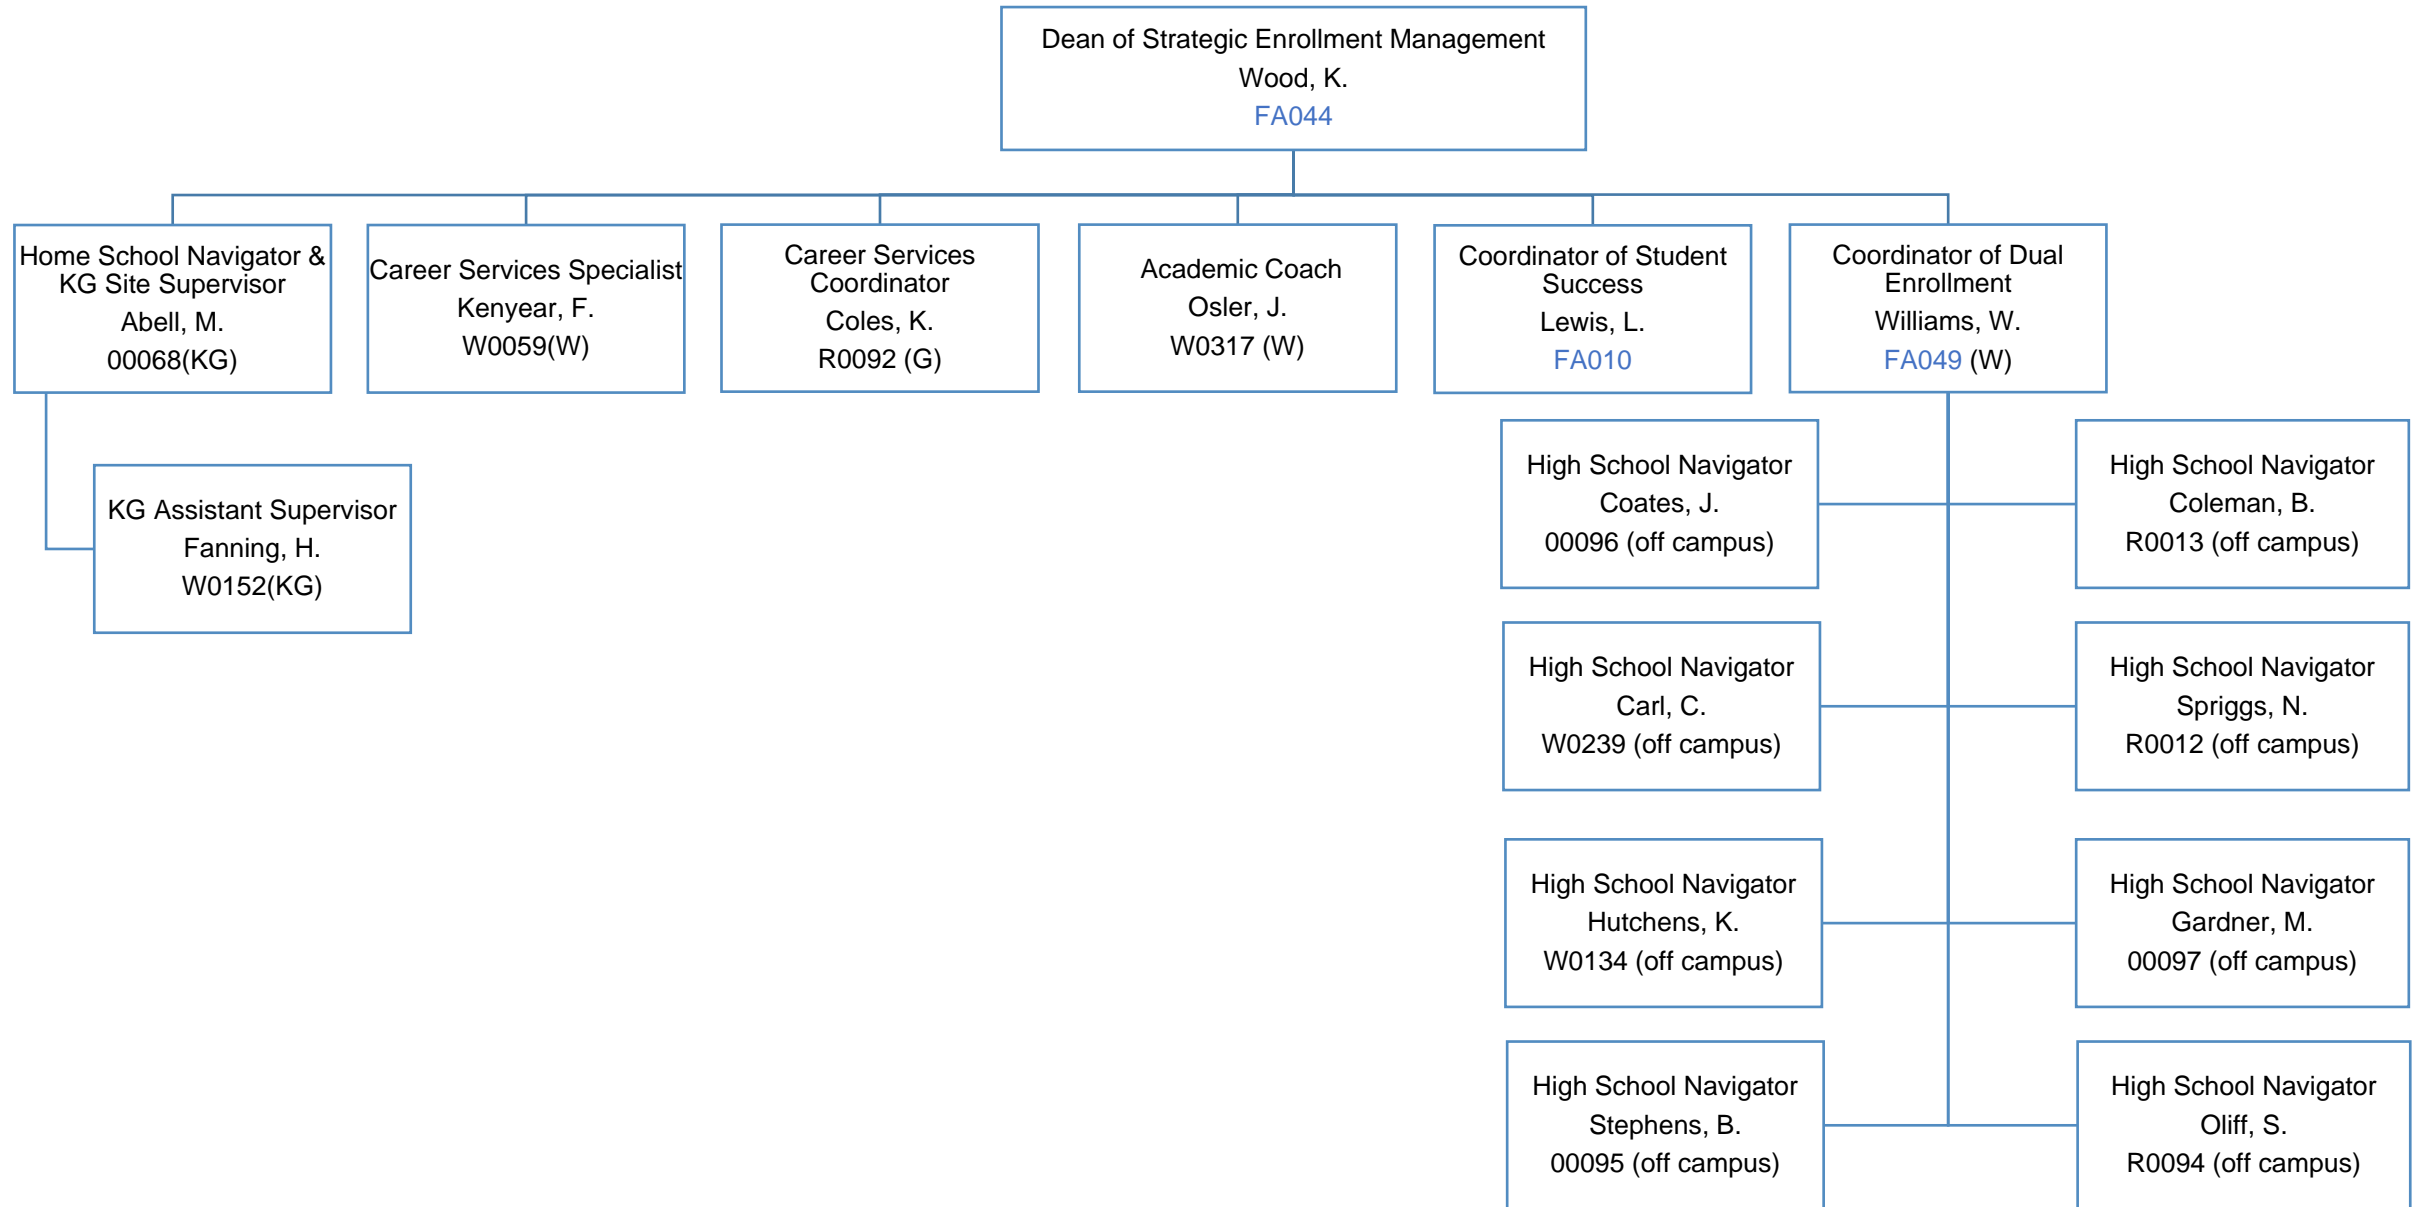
Dean of Strategic Enrollment Management
Wood, K.
FA044

Home School Navigator & KG Site Supervisor
Abell, M.
00068(KG)

Career Services Specialist
Kenyear, F.
W0059(W)

Career Services Coordinator
Coles, K.
R0092 (G)

Academic Coach
Osler, J.
W0317 (W)

Coordinator of Student Success
Lewis, L.
FA010

Coordinator of Dual Enrollment
Williams, W.
FA049 (W)

KG Assistant Supervisor
Fanning, H.
W0152(KG)

High School Navigator
Coates, J.
00096 (off campus)

High School Navigator
Coleman, B.
R0013 (off campus)

High School Navigator
Carl, C.
W0239 (off campus)

High School Navigator
Spriggs, N.
R0012 (off campus)

High School Navigator
Hutchens, K.
W0134 (off campus)

High School Navigator
Gardner, M.
00097 (off campus)

High School Navigator
Stephens, B.
00095 (off campus)

High School Navigator
Oliff, S.
R0094 (off campus)